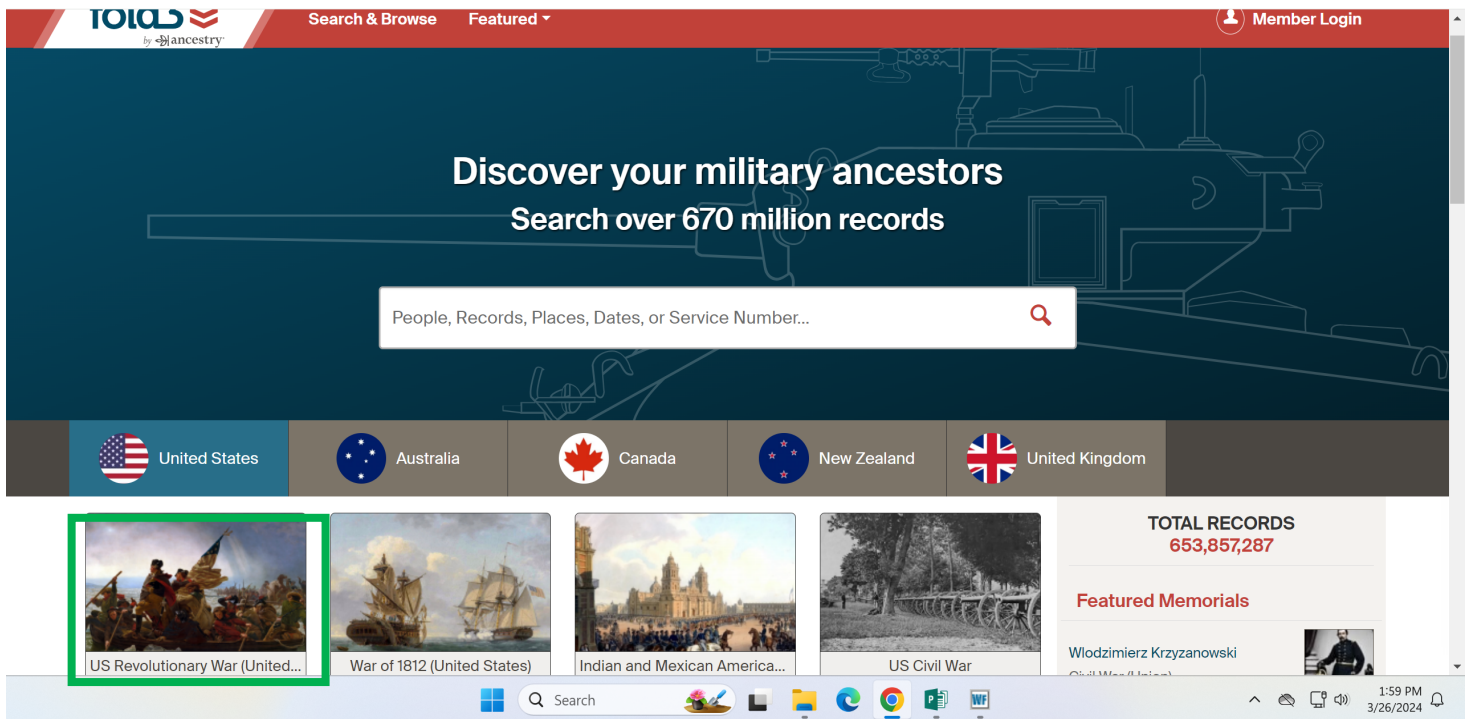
fold3 by ancestry

Search & Browse

Featured

Member Login

Discover your military ancestors

Search over 670 million records

People, Records, Places, Dates, or Service Number...

United States

Australia

Canada

New Zealand

United Kingdom

US Revolutionary War (United...

War of 1812 (United States)

Indian and Mexican America...

US Civil War

TOTAL RECORDS
653,857,287

Featured Memorials

Wlodzimierz Krzyzanowski

Civil War (Union)

Search

1:59 PM
3/26/2024